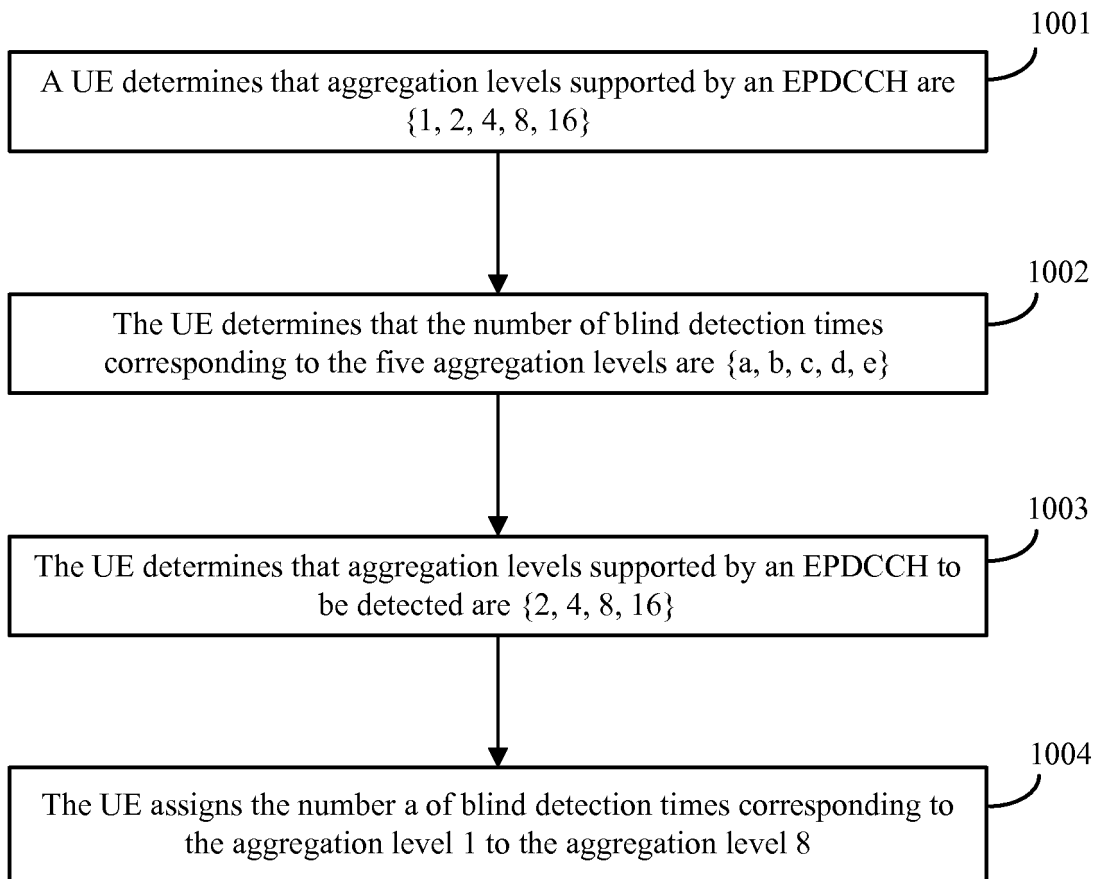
1001

A UE determines that aggregation levels supported by an EPDCCH are {1, 2, 4, 8, 16}

1002

The UE determines that the number of blind detection times corresponding to the five aggregation levels are {a, b, c, d, e}

1003

The UE determines that aggregation levels supported by an EPDCCH to be detected are {2, 4, 8, 16}

1004

The UE assigns the number a of blind detection times corresponding to the aggregation level 1 to the aggregation level 8